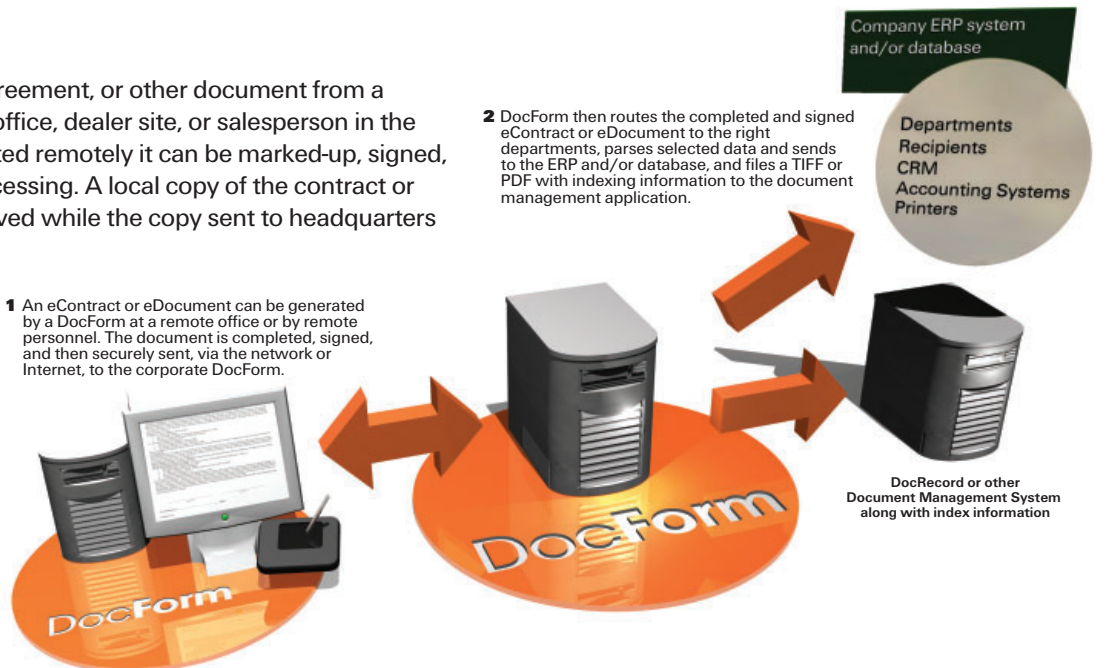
reement, or other document from a office, dealer site, or salesperson in the ted remotely it can be marked-up, signed, cessing. A local copy of the contract or ved while the copy sent to headquarters

Company ERP system and/or database

Departments
Recipients
CRM
Accounting Systems
Printers

**2** DocForm then routes the completed and signed eContract or eDocument to the right departments, parses selected data and sends to the ERP and/or database, and files a TIFF or PDF with indexing information to the document management application.

**1** An eContract or eDocument can be generated by a DocForm at a remote office or by remote personnel. The document is completed, signed, and then securely sent, via the network or Internet, to the corporate DocForm.

DocForm

DocForm

DocRecord or other Document Management System along with index information